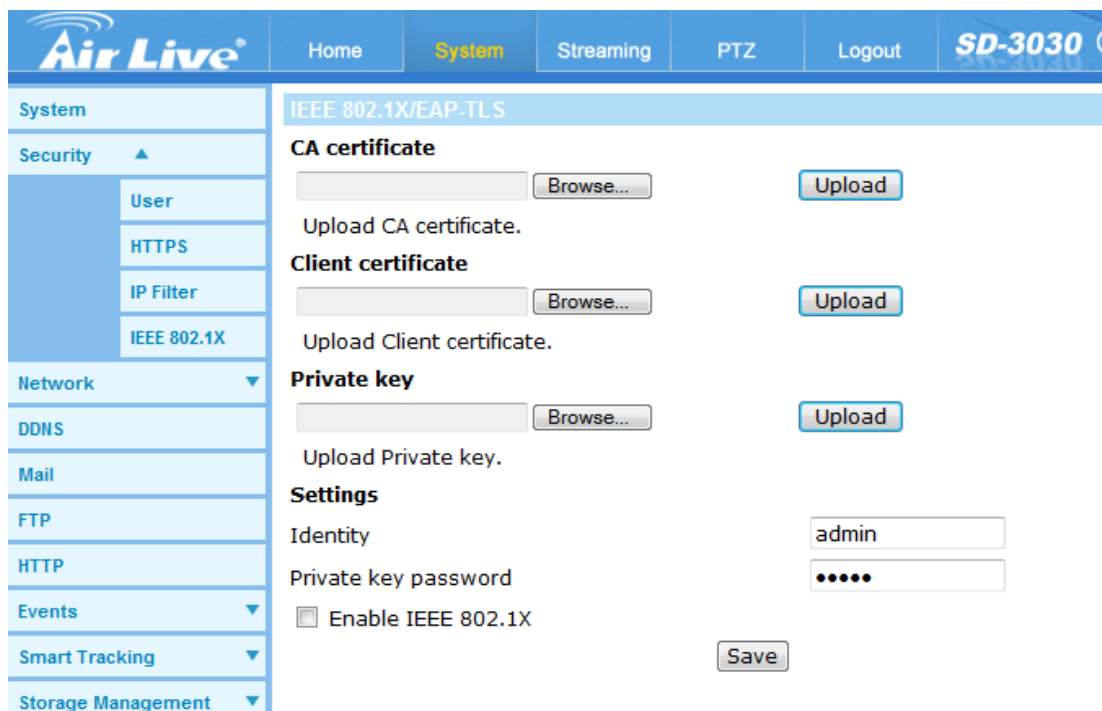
Air Live

Home
System
Streaming
PTZ
Logout
SD-3030

System
Security ▲
User
HTTPS
IP Filter
IEEE 802.1X
Network ▼
DDNS
Mail
FTP
HTTP
Events ▼
Smart Tracking ▼
Storage Management ▼

IEEE 802.1X/EAP-TLS

CA certificate
Browse... Upload
Upload CA certificate.

Client certificate
Browse... Upload
Upload Client certificate.

Private key
Browse... Upload
Upload Private key.

Settings
Identity admin
Private key password •••••
Enable IEEE 802.1X

Save